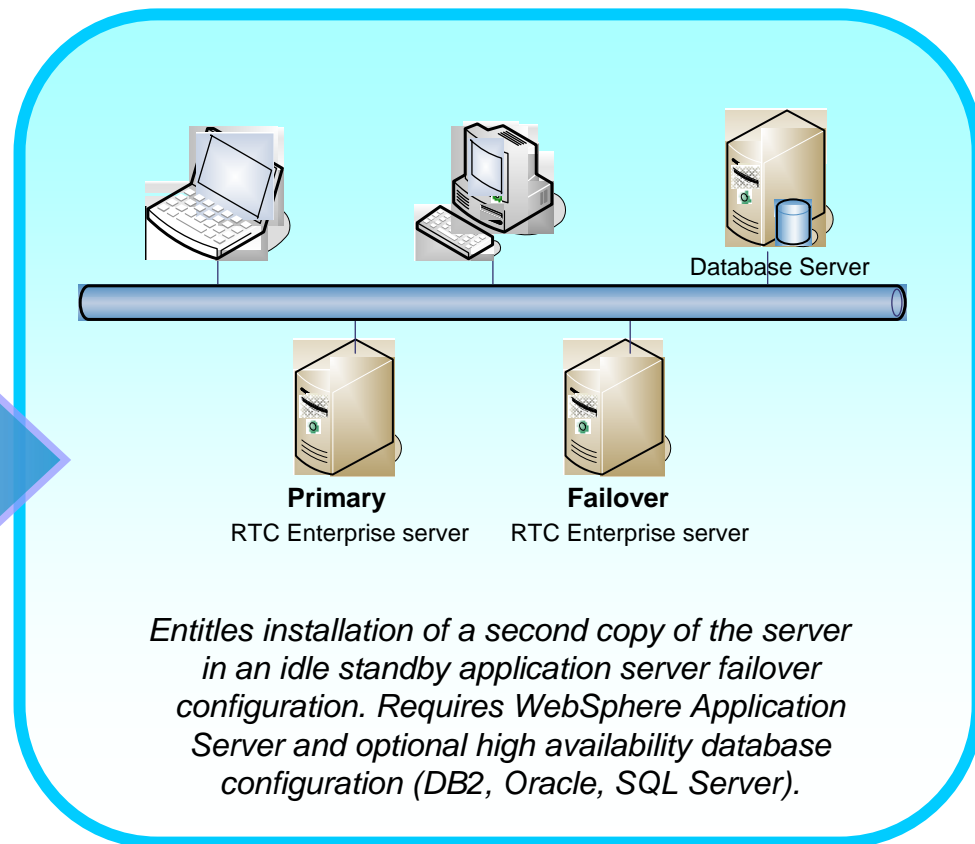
Database Server

Primary
RTC Enterprise server

Failover
RTC Enterprise server

Entitles installation of a second copy of the server in an idle standby application server failover configuration. Requires WebSphere Application Server and optional high availability database configuration (DB2, Oracle, SQL Server).